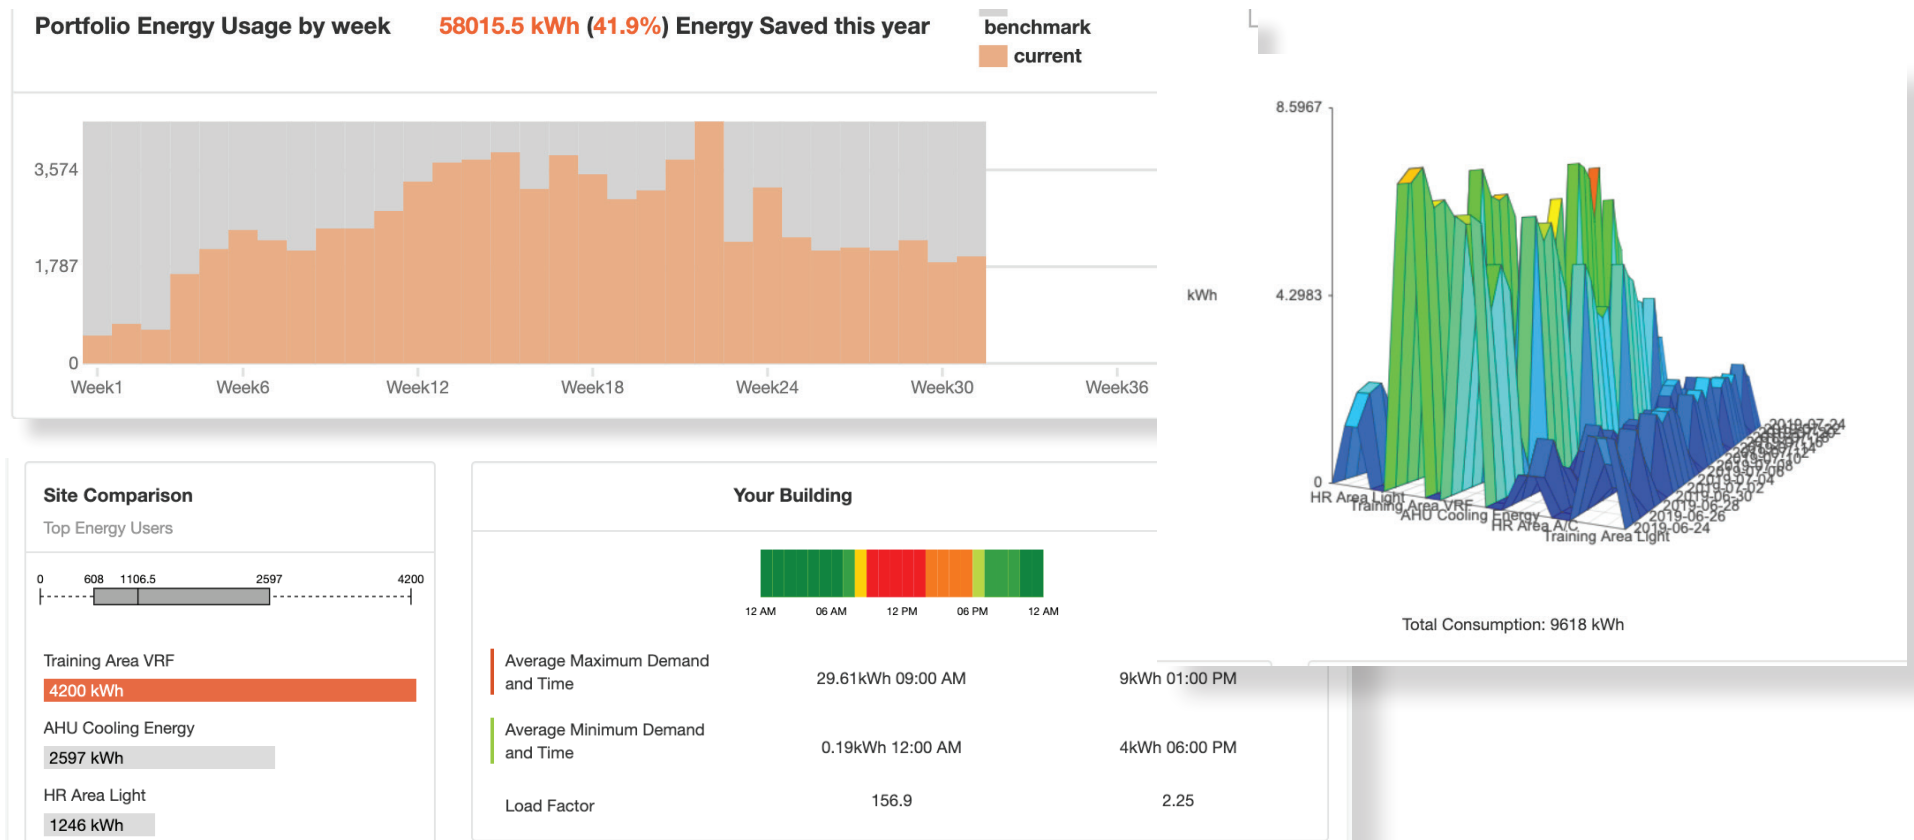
Portfolio Energy Usage by week 58015.5 kWh (41.9%) Energy Saved this year

benchmark
current

3,574
1,787
0

Week1 Week6 Week12 Week18 Week24 Week30 Week36

8.5967
kWh
4.2983
0

HR Area Light
Training Area VRF
AHU Cooling Energy
HR Area A/C
Training Area Light

2019-06-24
2019-06-26
2019-06-28
2019-06-30
2019-07-02
2019-07-04
2019-07-24

Total Consumption: 9618 kWh

Site Comparison
Top Energy Users

0 608 1106.5 2597 4200

Training Area VRF
4200 kWh
AHU Cooling Energy
2597 kWh
HR Area Light
1246 kWh

Your Building

12 AM 06 AM 12 PM 06 PM 12 AM

| | | |
|---|---|---|
| Average Maximum Demand and Time | 29.61kWh 09:00 AM | 9kWh 01:00 PM |
| Average Minimum Demand and Time | 0.19kWh 12:00 AM | 4kWh 06:00 PM |
| Load Factor | 156.9 | 2.25 |